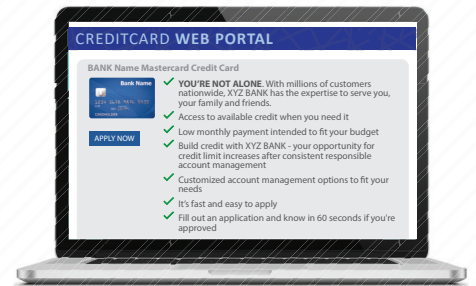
CREDITCARD WEB PORTAL

BANK Name Mastercard Credit Card

Bank Name

1234 5678 9012 3456

APPLY NOW

YOU'RE NOT ALONE. With millions of customers nationwide, XYZ BANK has the expertise to serve you, your family and friends.

Access to available credit when you need it

Low monthly payment intended to fit your budget

Build credit with XYZ BANK - your opportunity for credit limit increases after consistent responsible account management

Customized account management options to fit your needs

It's fast and easy to apply

Fill out an application and know in 60 seconds if you're approved